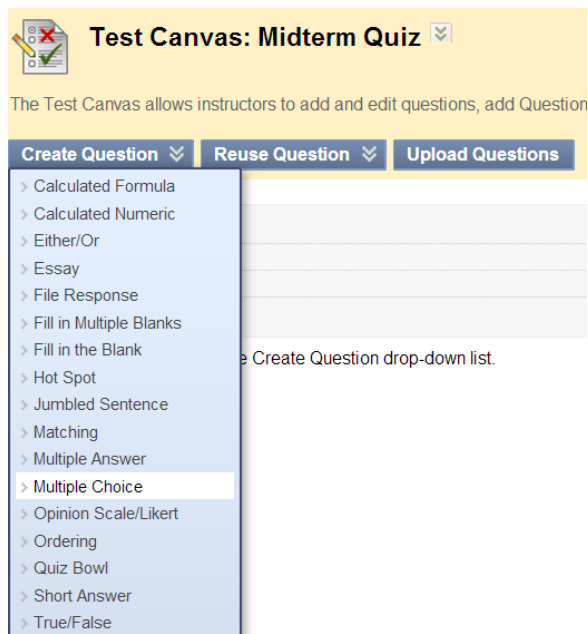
Test Canvas: Midterm Quiz

The Test Canvas allows instructors to add and edit questions, add Question

Create Question
Reuse Question
Upload Questions

Calculated Formula
Calculated Numeric
Either/Or
Essay
File Response
Fill in Multiple Blanks
Fill in the Blank
Hot Spot
Jumbled Sentence
Matching
Multiple Answer
Multiple Choice
Opinion Scale/Likert
Ordering
Quiz Bowl
Short Answer
True/False

e Create Question drop-down list.